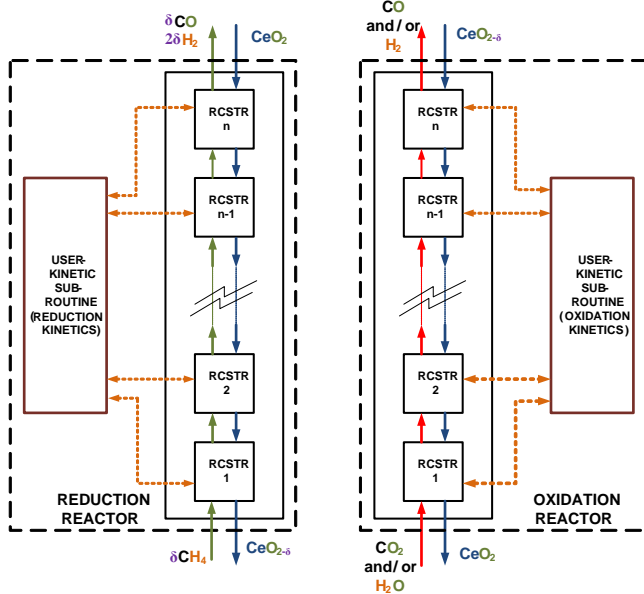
$\delta$CO
2$\delta H_2$

$CeO_2$

RCSTR n

RCSTR n-1

RCSTR 2

RCSTR 1

USER-KINETIC SUB-ROUTINE (REDUCTION KINETICS)

REDUCTION REACTOR

$\delta CH_4$

$CeO_{2-\delta}$

CO and / or $H_2$

$CeO_{2-\delta}$

RCSTR n

RCSTR n-1

RCSTR 2

RCSTR 1

USER-KINETIC SUB-ROUTINE (OXIDATION KINETICS)

OXIDATION REACTOR

$CO_2$ and / or $H_2O$

$CeO_2$